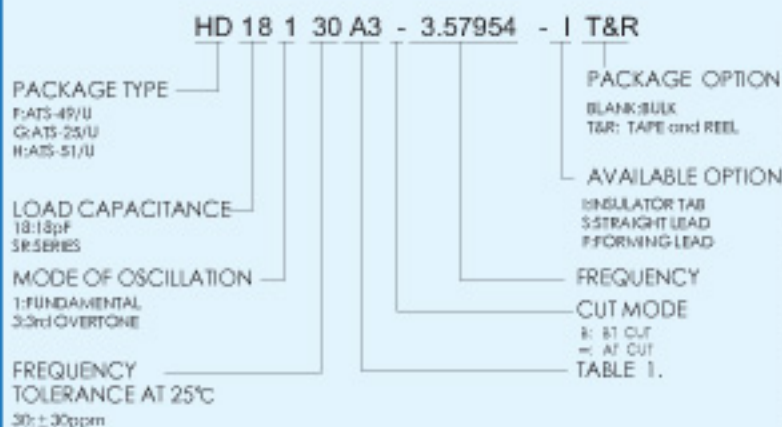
HD 18 1 30 A3 - 3.57954 - I T&R

PACKAGE TYPE
F:ATS-49/U
G:ATS-25/U
H:ATS-51/U

LOAD CAPACITANCE
18:18pF
SR:SERIES

MODE OF OSCILLATION
1:FUNDAMENTAL
3:3rd OVERTONE

FREQUENCY TOLERANCE AT 25℃
30:±30ppm

PACKAGE OPTION
BLANK:BULK
T&R: TAPE and REEL

AVAILABLE OPTION
I:INSULATOR TAB
S:STRAIGHT LEAD
F:FORMING LEAD

FREQUENCY

CUT MODE
B: BT CUT
=: AT CUT

TABLE 1.